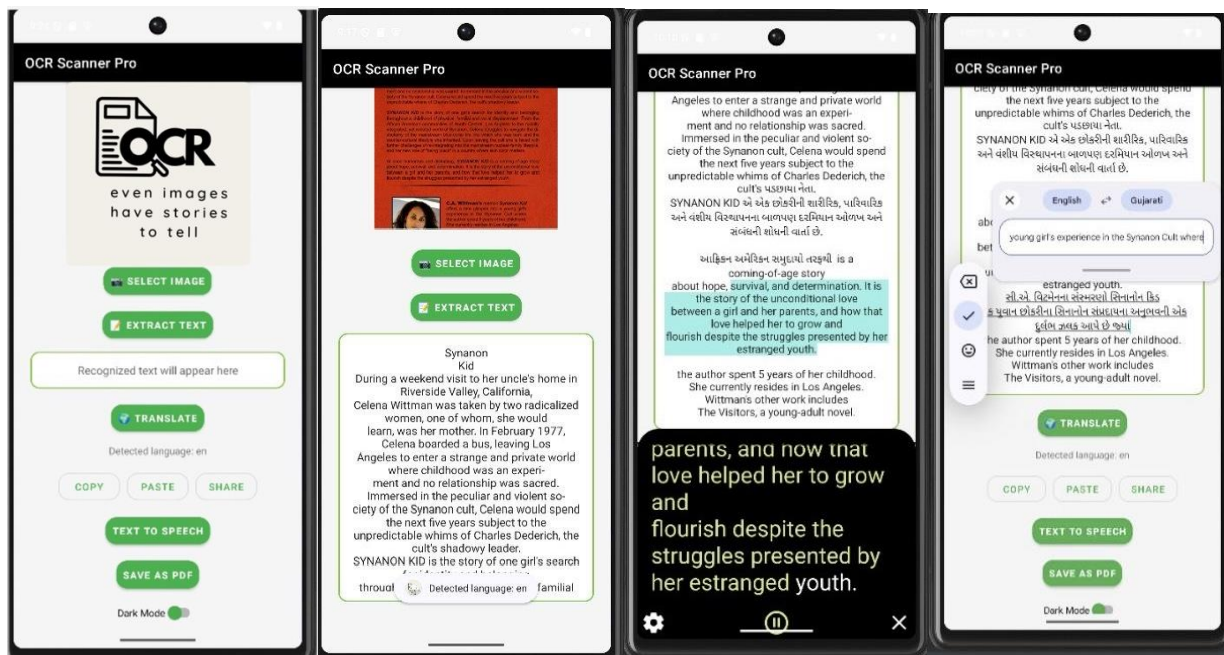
OCR Scanner Pro

OCR
even images have stories to tell

SELECT IMAGE

EXTRACT TEXT

Recognized text will appear here

TRANSLATE

Detected language: en

COPY PASTE SHARE

TEXT TO SPEECH

SAVE AS PDF

Dark Mode

OCR Scanner Pro

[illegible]

SELECT IMAGE

EXTRACT TEXT

Synanon
Kid
During a weekend visit to her uncle's home in Riverside Valley, California,
Celena Wittman was taken by two radicalized women, one of whom, she would learn, was her mother. In February 1977, Celena boarded a bus, leaving Los Angeles to enter a strange and private world where childhood was an experiment and no relationship was sacred.
Immersed in the peculiar and violent society of the Synanon cult, Celena would spend the next five years subject to the unpredictable whims of Charles Dederich, the cult's shadowy leader.
SYNANON KID is the story of one girl's search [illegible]
throug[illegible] Detected language: en familial

OCR Scanner Pro

Angeles to enter a strange and private world where childhood was an experiment and no relationship was sacred.
Immersed in the peculiar and violent society of the Synanon cult, Celena would spend the next five years subject to the unpredictable whims of Charles Dederich, the cult's પડછાયા નેતા.
SYNANON KID એ એક છોકરીની શારીરિક, પારિવારિક અને વંશીય વિસ્થાપનના બાળપણ દરમિયાન ઓળખ અને સંબંધની શોધની વાર્તા છે.

આફ્રિકન અમેરિકન સમુદાયો તરફથી is a coming-of-age story
about hope, survival, and determination. It is the story of the unconditional love between a girl and her parents, and how that love helped her to grow and flourish despite the struggles presented by her estranged youth.

the author spent 5 years of her childhood.
She currently resides in Los Angeles.
Wittman's other work includes
The Visitors, a young-adult novel.

parents, and now that love helped her to grow and
flourish despite the struggles presented by her estranged youth.

OCR Scanner Pro

ciety of the Synanon cult, Celena would spend the next five years subject to the unpredictable whims of Charles Dederich, the cult's પડછાયા નેતા.
SYNANON KID એ એક છોકરીની શારીરિક, પારિવારિક અને વંશીય વિસ્થાપનના બાળપણ દરમિયાન ઓળખ અને સંબંધની શોધની વાર્તા છે.

English Gujarati

young girl's experience in the Synanon Cult where

abo
bet
estranged youth.
સી.એ. વિટમેનના સંસ્મરણો સિનાનોન કિડ
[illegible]
દુર્લભ ઝલક આપે છે જ્યાં
he author spent 5 years of her childhood.
She currently resides in Los Angeles.
Wittman's other work includes
The Visitors, a young-adult novel.

TRANSLATE

Detected language: en

COPY PASTE SHARE

TEXT TO SPEECH

SAVE AS PDF

Dark Mode